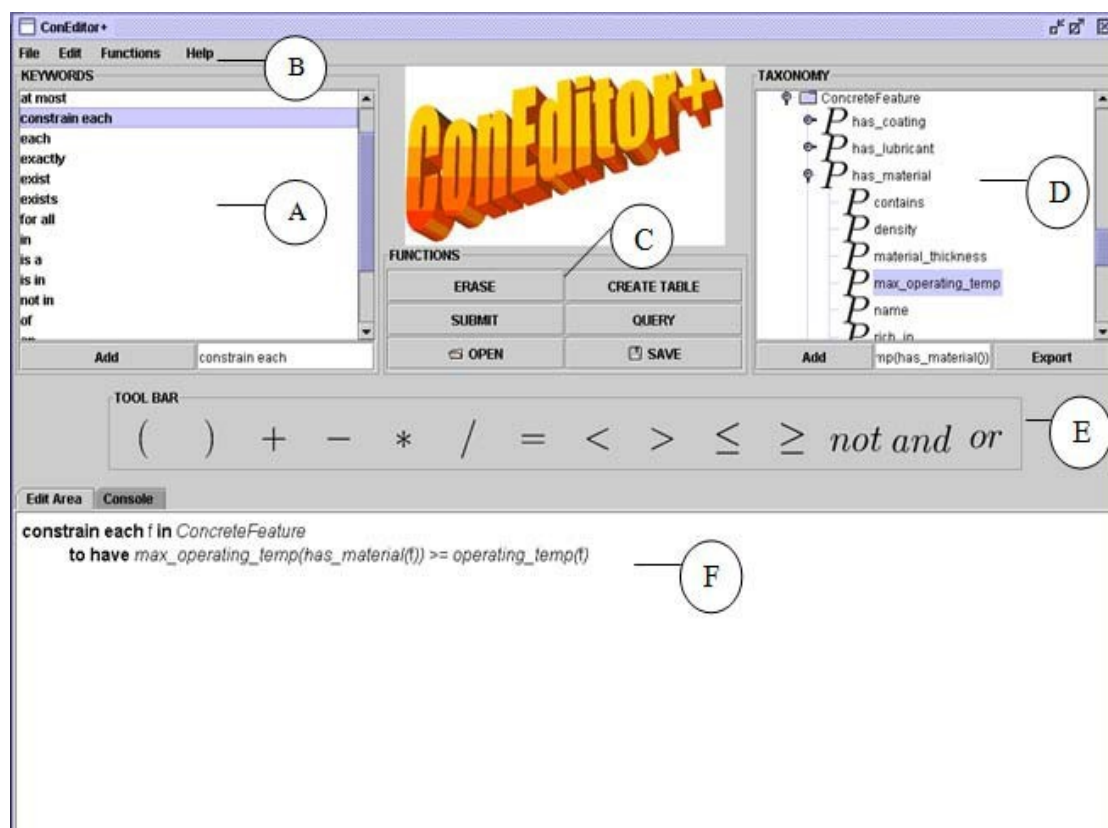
ConEditor+

File Edit Functions Help

B

KEYWORDS

at most
constrain each
each
exactly
exist
exists
for all
in
is a
is in
not in
of
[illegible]

A

Add
constrain each

ConEditor+

C

FUNCTIONS

ERASE
CREATE TABLE
SUBMIT
QUERY
OPEN
SAVE

TAXONOMY

ConcreteFeature
P has_coating
P has_lubricant
P has_material
P contains
P density
P material_thickness
P max_operating_temp
P name
P rich_in

D

Add
mp(has_material())
Export

TOOL BAR

( ) + − ∗ / = < > $\leq$ $\geq$ not and or

E

Edit Area
Console

constrain each f in ConcreteFeature
to have max_operating_temp(has_material(f)) >= operating_temp(f)

F